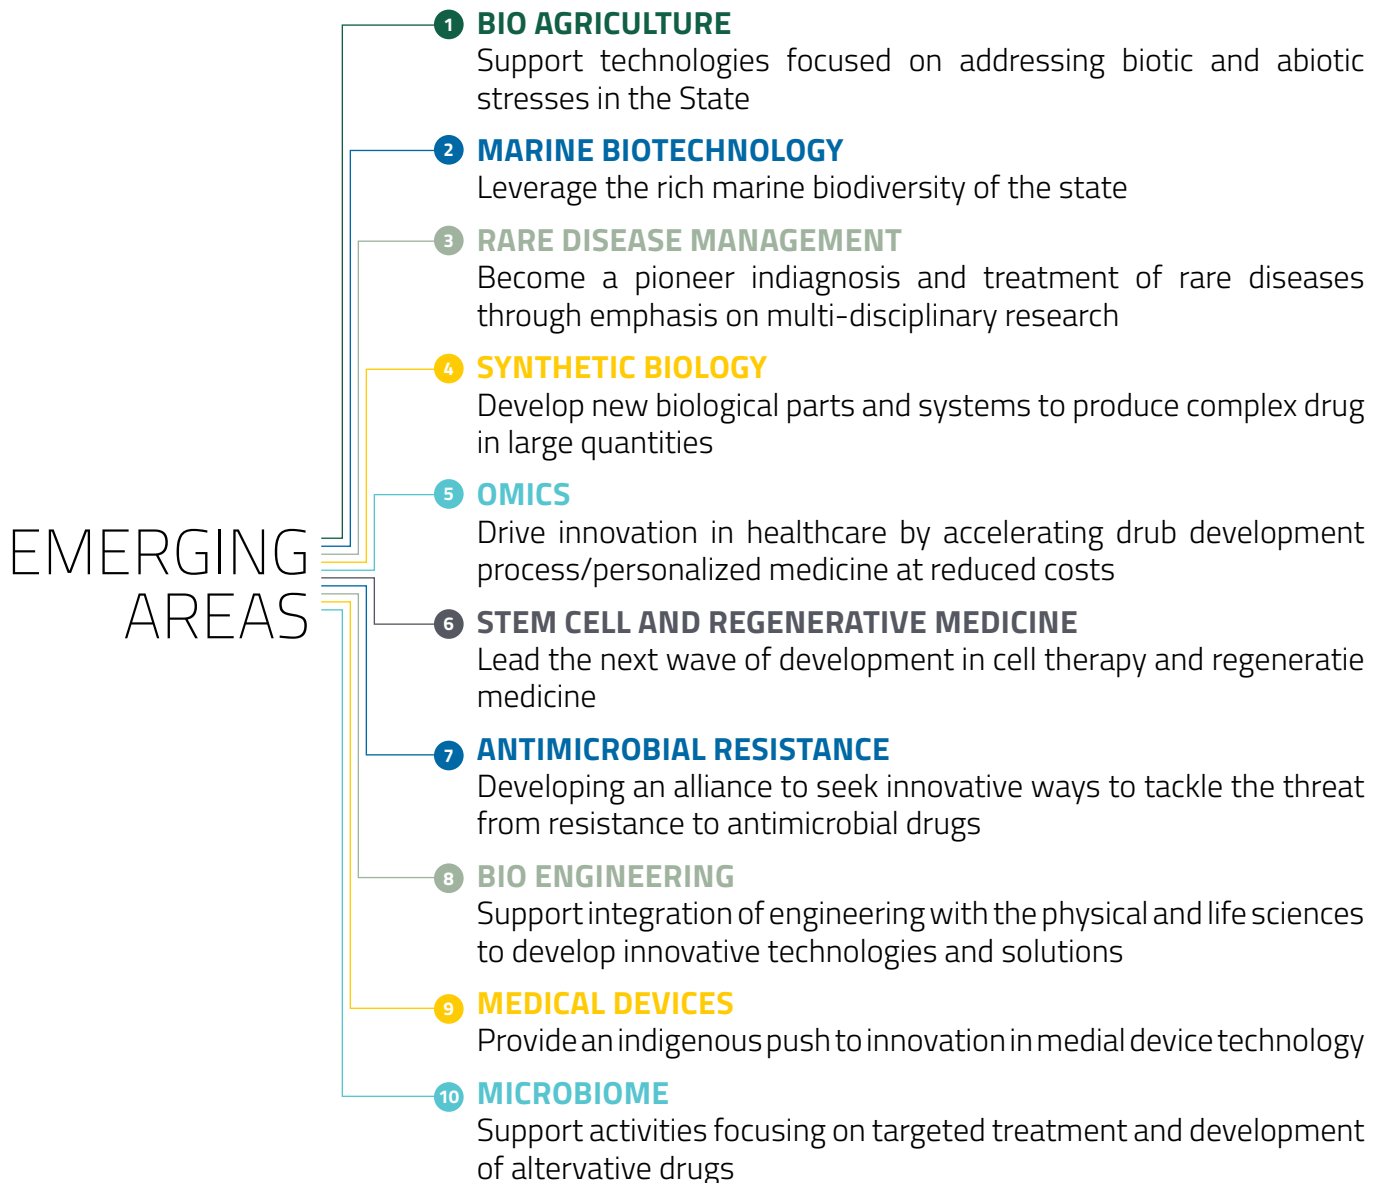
EMERGING AREAS

1 BIO AGRICULTURE
Support technologies focused on addressing biotic and abiotic stresses in the State

2 MARINE BIOTECHNOLOGY
Leverage the rich marine biodiversity of the state

3 RARE DISEASE MANAGEMENT
Become a pioneer indiagnosis and treatment of rare diseases through emphasis on multi-disciplinary research

4 SYNTHETIC BIOLOGY
Develop new biological parts and systems to produce complex drug in large quantities

5 OMICS
Drive innovation in healthcare by accelerating drub development process/personalized medicine at reduced costs

6 STEM CELL AND REGENERATIVE MEDICINE
Lead the next wave of development in cell therapy and regeneratie medicine

7 ANTIMICROBIAL RESISTANCE
Developing an alliance to seek innovative ways to tackle the threat from resistance to antimicrobial drugs

8 BIO ENGINEERING
Support integration of engineering with the physical and life sciences to develop innovative technologies and solutions

9 MEDICAL DEVICES
Provide an indigenous push to innovation in medial device technology

10 MICROBIOME
Support activities focusing on targeted treatment and development of altervative drugs